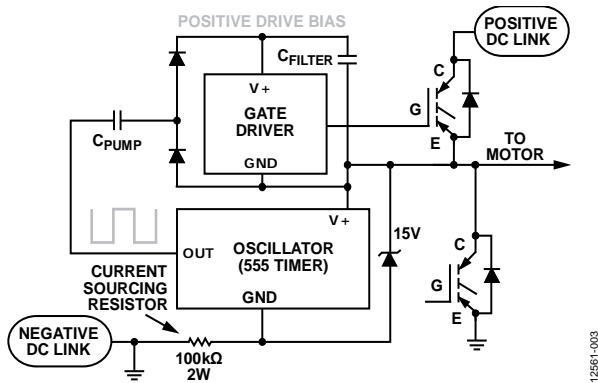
POSITIVE DRIVE BIAS

$C_{FILTER}$

POSITIVE DC LINK

V+

GATE DRIVER

GND

$C_{PUMP}$

C

G

E

TO MOTOR

V+

OUT

OSCILLATOR (555 TIMER)

GND

15V

C

G

E

CURRENT SOURCING RESISTOR

NEGATIVE DC LINK

100kΩ 2W

12561-003